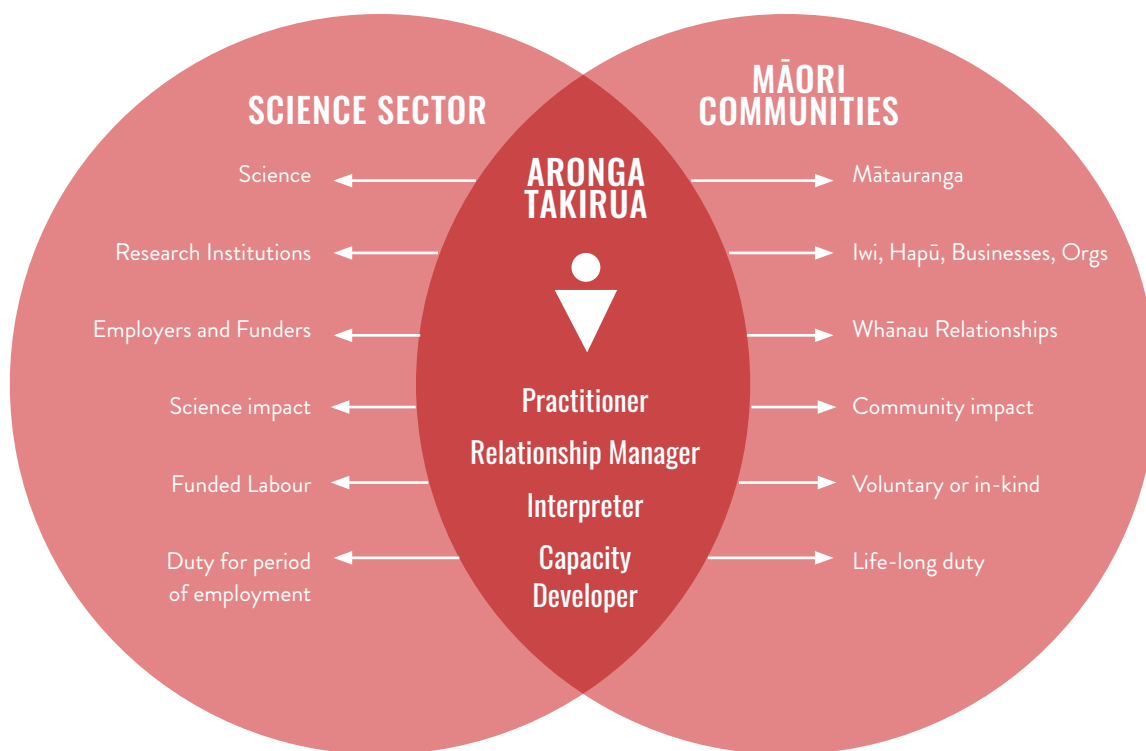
SCIENCE SECTOR

MĀORI COMMUNITIES

ARONGA TAKIRUA

Science

Research Institutions

Employers and Funders

Science impact

Funded Labour

Duty for period of employment

Mātauranga

Iwi, Hapū, Businesses, Orgs

Whānau Relationships

Community impact

Voluntary or in-kind

Life-long duty

Practitioner

Relationship Manager

Interpreter

Capacity Developer